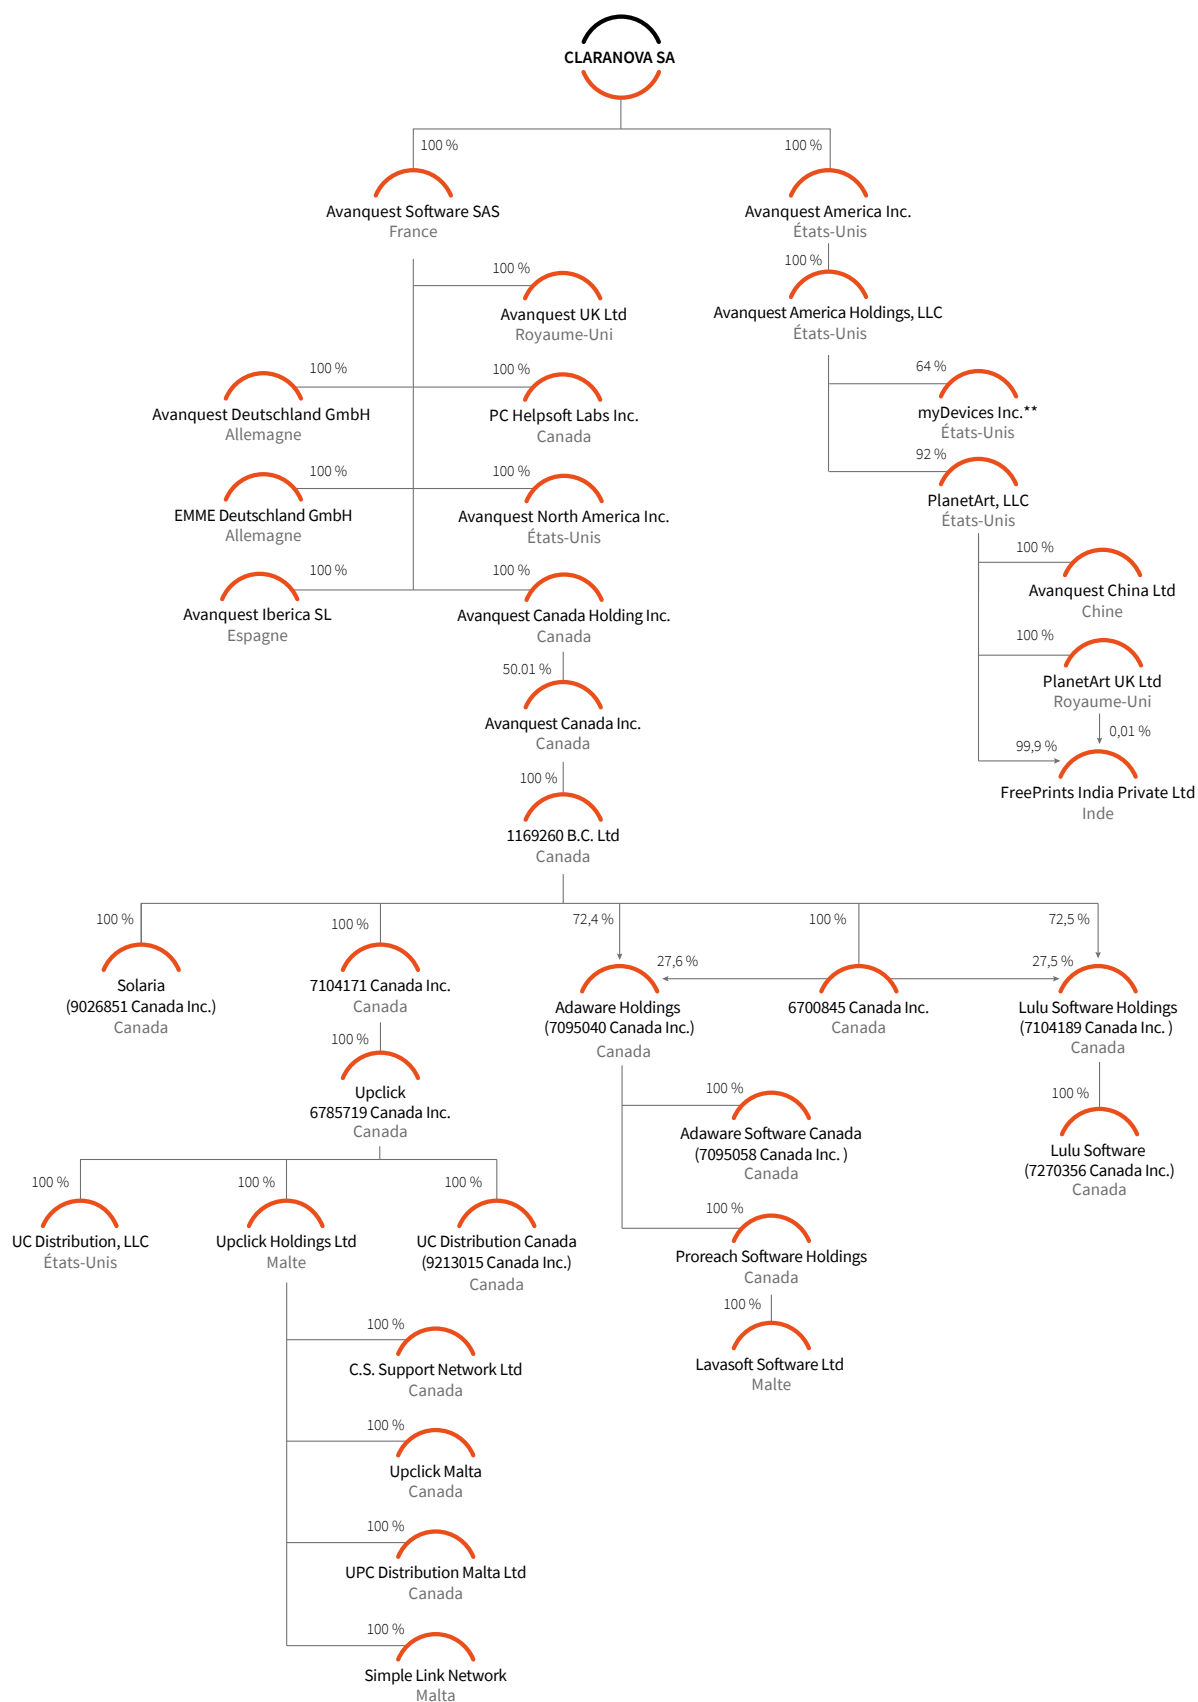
CLARANOVA SA

100 %
Avanquest Software SAS
France

100 %
Avanquest America Inc.
États-Unis

100 %
Avanquest America Holdings, LLC
États-Unis

100 %
Avanquest UK Ltd
Royaume-Uni

100 %
Avanquest Deutschland GmbH
Allemagne

100 %
PC Helpsoft Labs Inc.
Canada

100 %
EMME Deutschland GmbH
Allemagne

100 %
Avanquest North America Inc.
États-Unis

100 %
Avanquest Iberica SL
Espagne

100 %
Avanquest Canada Holding Inc.
Canada

50.01 %
Avanquest Canada Inc.
Canada

100 %
1169260 B.C. Ltd
Canada

64 %
myDevices Inc.**
États-Unis

92 %
PlanetArt, LLC
États-Unis

100 %
Avanquest China Ltd
Chine

100 %
PlanetArt UK Ltd
Royaume-Uni

0,01 %
99,9 %
FreePrints India Private Ltd
Inde

100 %
Solaria
(9026851 Canada Inc.)
Canada

100 %
7104171 Canada Inc.
Canada

72,4 %
27,6 %
Adaware Holdings
(7095040 Canada Inc.)
Canada

100 %
6700845 Canada Inc.
Canada

72,5 %
27,5 %
Lulu Software Holdings
(7104189 Canada Inc. )
Canada

100 %
Upclick
6785719 Canada Inc.
Canada

100 %
Adaware Software Canada
(7095058 Canada Inc. )
Canada

100 %
Lulu Software
(7270356 Canada Inc.)
Canada

100 %
UC Distribution, LLC
États-Unis

100 %
Upclick Holdings Ltd
Malte

100 %
UC Distribution Canada
(9213015 Canada Inc.)
Canada

100 %
Proreach Software Holdings
Canada

100 %
Lavasoft Software Ltd
Malte

100 %
C.S. Support Network Ltd
Canada

100 %
Upclick Malta
Canada

100 %
UPC Distribution Malta Ltd
Canada

100 %
Simple Link Network
Malta